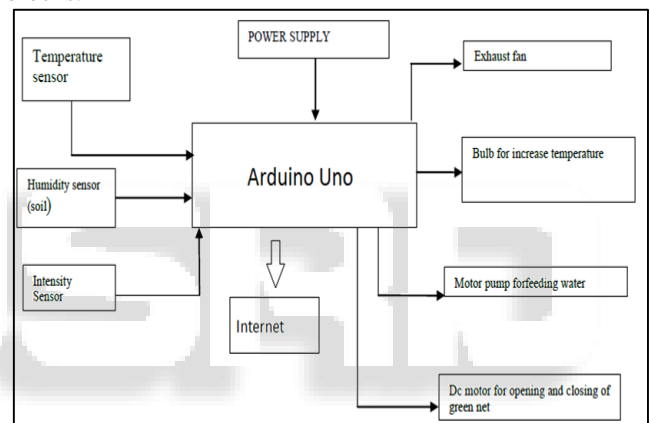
Temperature sensor

POWER SUPPLY

Exhaust fan

Arduino Uno

Bulb for increase temperature

Humidity sensor (soil)

Intensity Sensor

Internet

Motor pump forfeeding water

Dc motor for opening and closing of green net